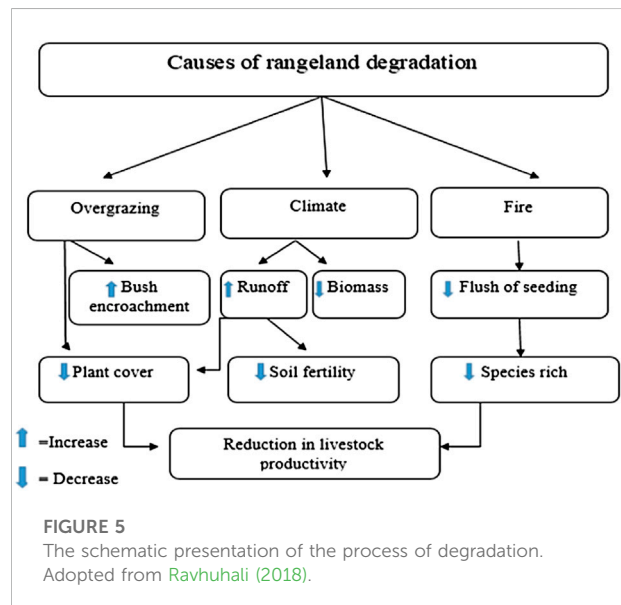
Causes of rangeland degradation

Overgrazing

Climate

Fire

Bush encroachment

Runoff

Biomass

Flush of seeding

Plant cover

Soil fertility

Species rich

=Increase

= Decrease

Reduction in livestock productivity

FIGURE 5
The schematic presentation of the process of degradation. Adopted from Ravhuhali (2018).